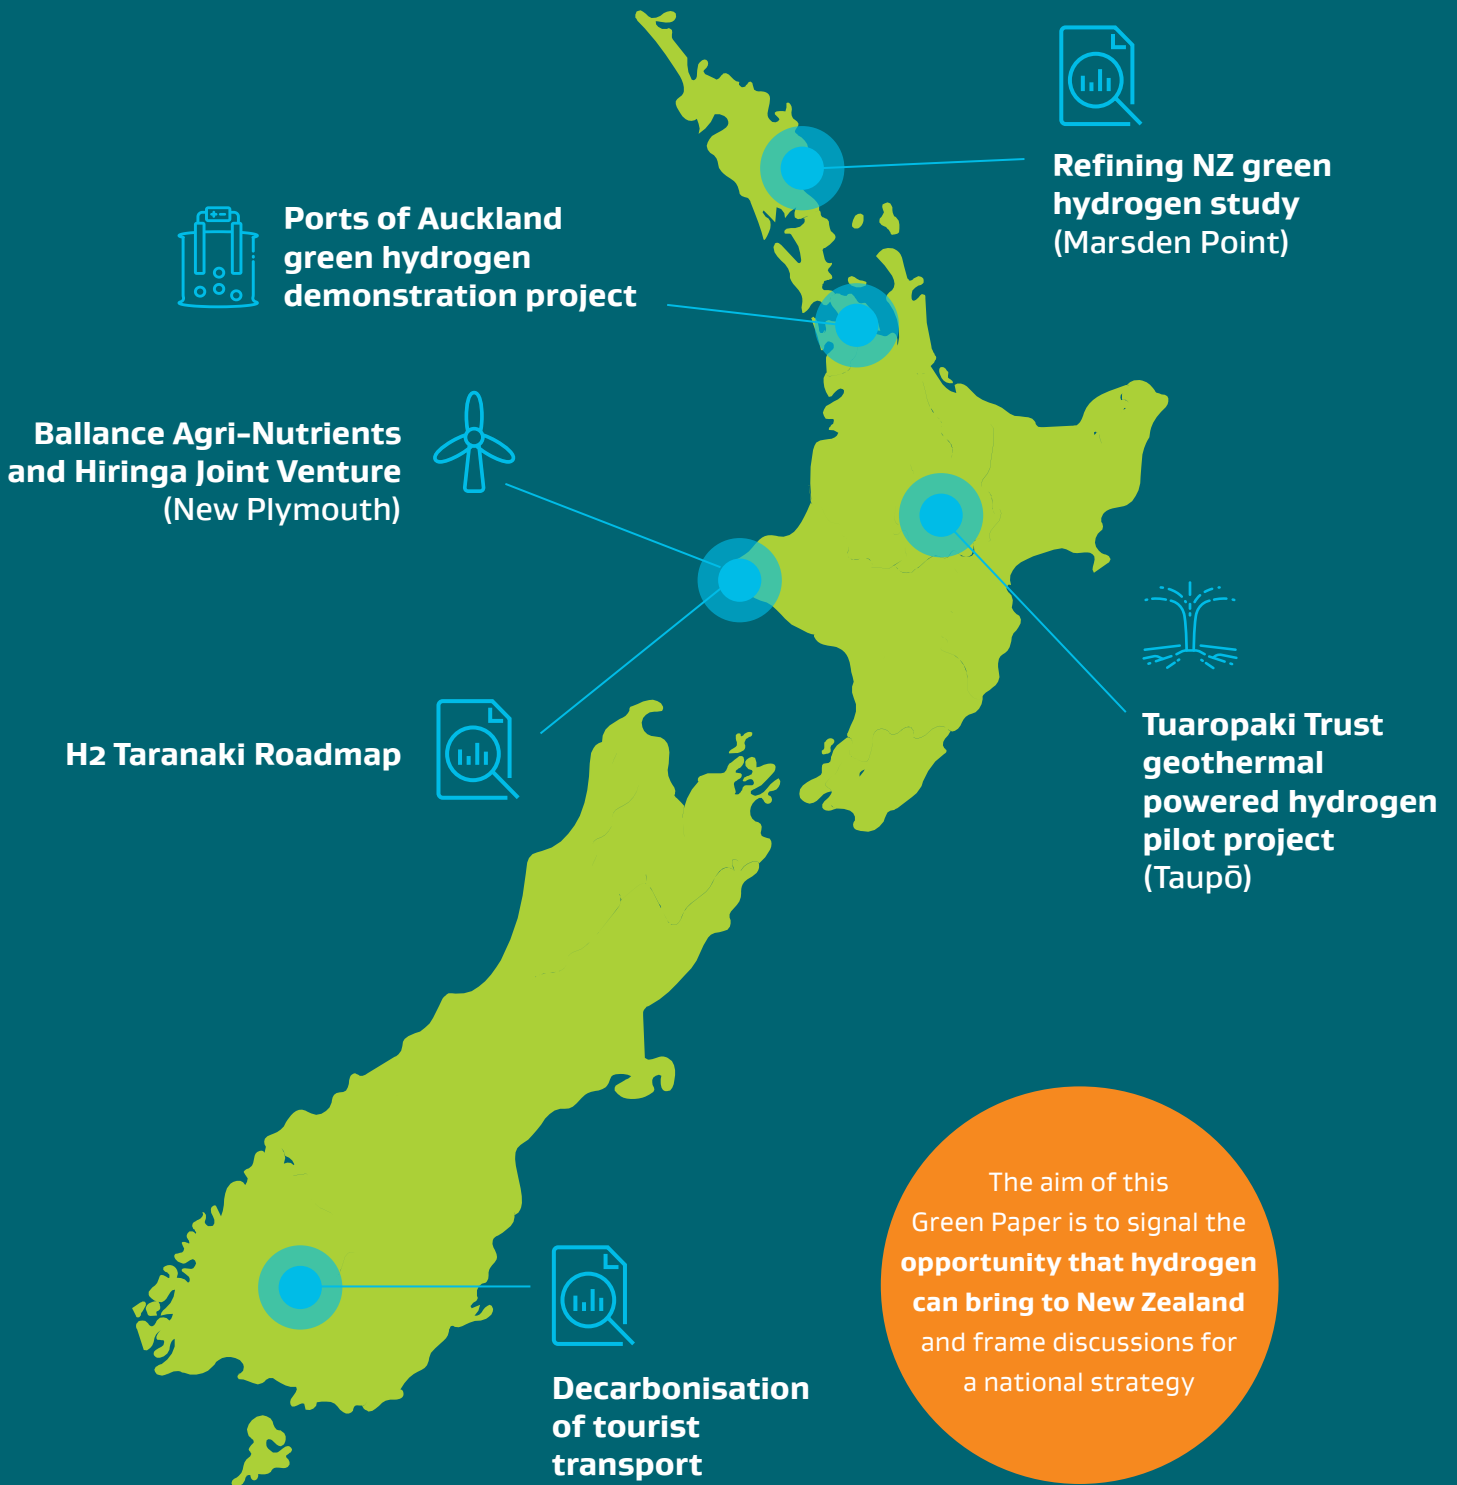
Refining NZ green hydrogen study (Marsden Point)

Ports of Auckland green hydrogen demonstration project

Ballance Agri-Nutrients and Hiringa Joint Venture (New Plymouth)

H2 Taranaki Roadmap

Tuaropaki Trust geothermal powered hydrogen pilot project (Taupō)

Decarbonisation of tourist transport

The aim of this Green Paper is to signal the **opportunity that hydrogen can bring to New Zealand** and frame discussions for a national strategy